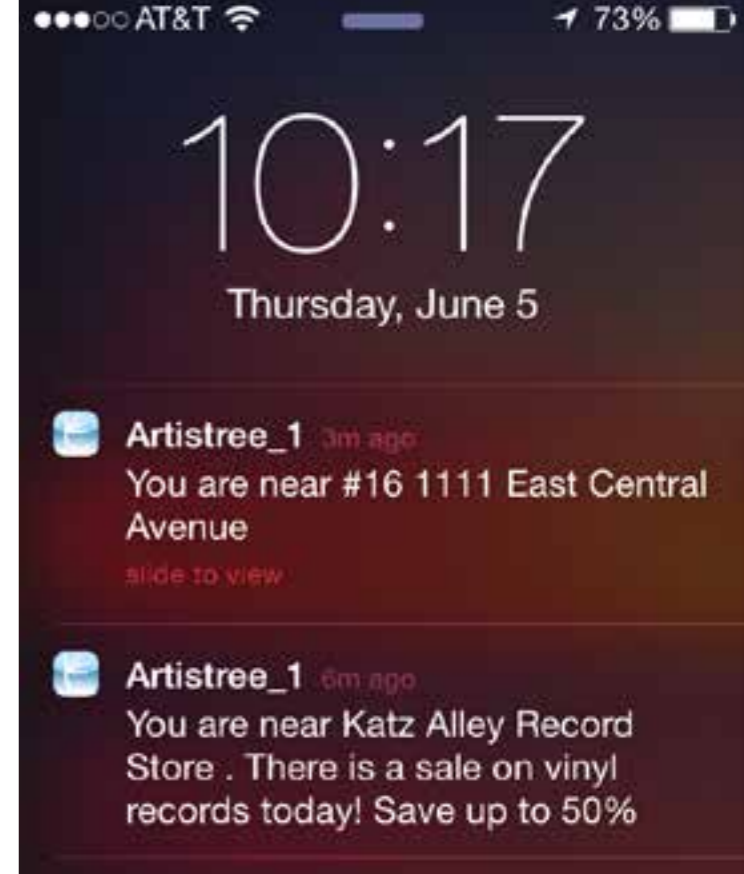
●●●○○ AT&T 73%

10:17

Thursday, June 5

Artistree_1 3m ago
You are near #16 1111 East Central Avenue
slide to view

Artistree_1 6m ago
You are near Katz Alley Record Store . There is a sale on vinyl records today! Save up to 50%